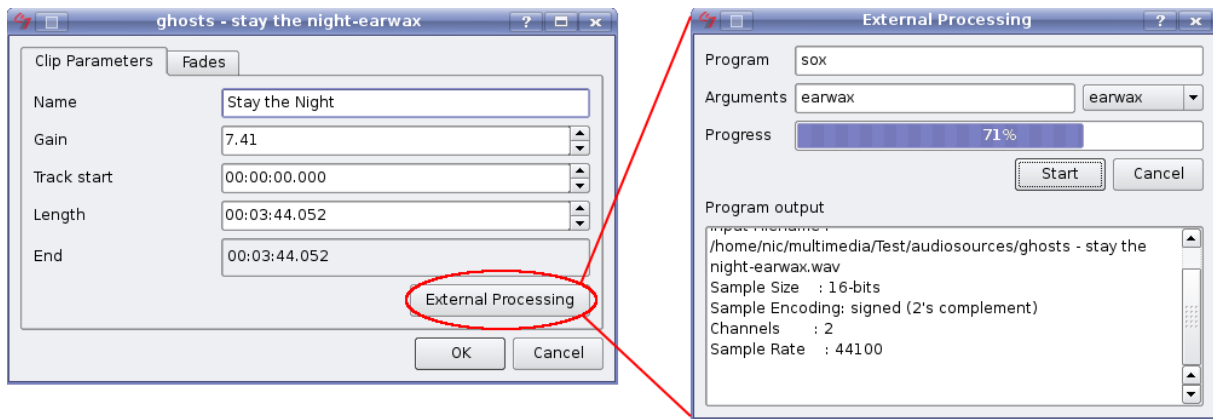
ghosts - stay the night-earwax

Clip Parameters
Fades

Name
Stay the Night

Gain
7.41

Track start
00:00:00.000

Length
00:03:44.052

End
00:03:44.052

External Processing

OK
Cancel

External Processing

Program
sox

Arguments
earwax
earwax

Progress
71%

Start
Cancel

Program output

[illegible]
/home/nic/multimedia/Test/audiosources/ghosts - stay the night-earwax.wav
Sample Size : 16-bits
Sample Encoding: signed (2's complement)
Channels : 2
Sample Rate : 44100